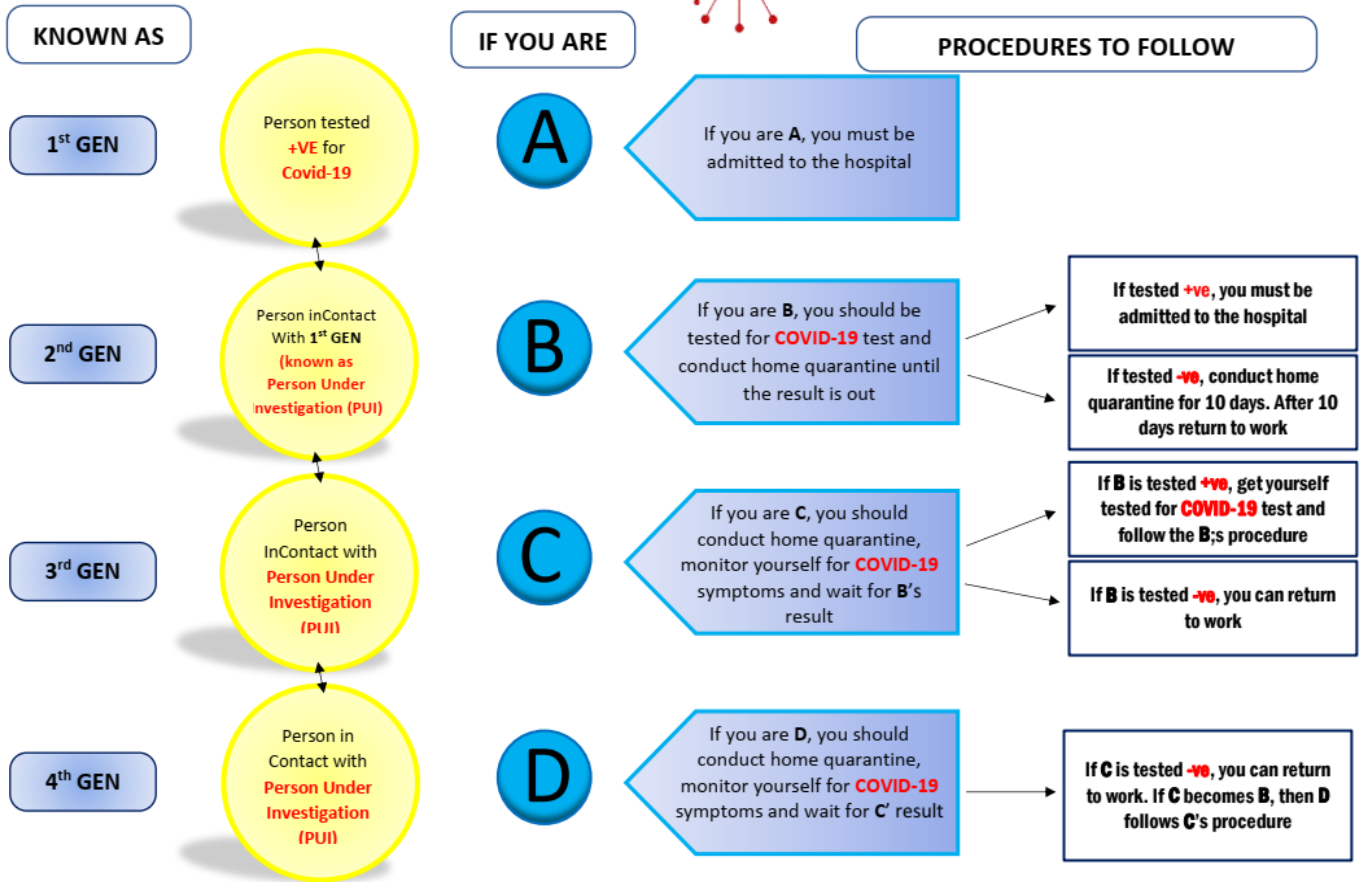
KNOWN AS

IF YOU ARE

PROCEDURES TO FOLLOW

1st GEN

Person tested +VE for Covid-19

A

If you are A, you must be admitted to the hospital

2nd GEN

Person inContact With 1st GEN (known as Person Under Investigation (PUI)

B

If you are B, you should be tested for COVID-19 test and conduct home quarantine until the result is out

If tested +ve, you must be admitted to the hospital

If tested -ve, conduct home quarantine for 10 days. After 10 days return to work

3rd GEN

Person InContact with Person Under Investigation (PUI)

C

If you are C, you should conduct home quarantine, monitor yourself for COVID-19 symptoms and wait for B's result

If B is tested +ve, get yourself tested for COVID-19 test and follow the B;s procedure

If B is tested -ve, you can return to work

4th GEN

Person in Contact with Person Under Investigation (PUI)

D

If you are D, you should conduct home quarantine, monitor yourself for COVID-19 symptoms and wait for C' result

If C is tested -ve, you can return to work. If C becomes B, then D follows C's procedure